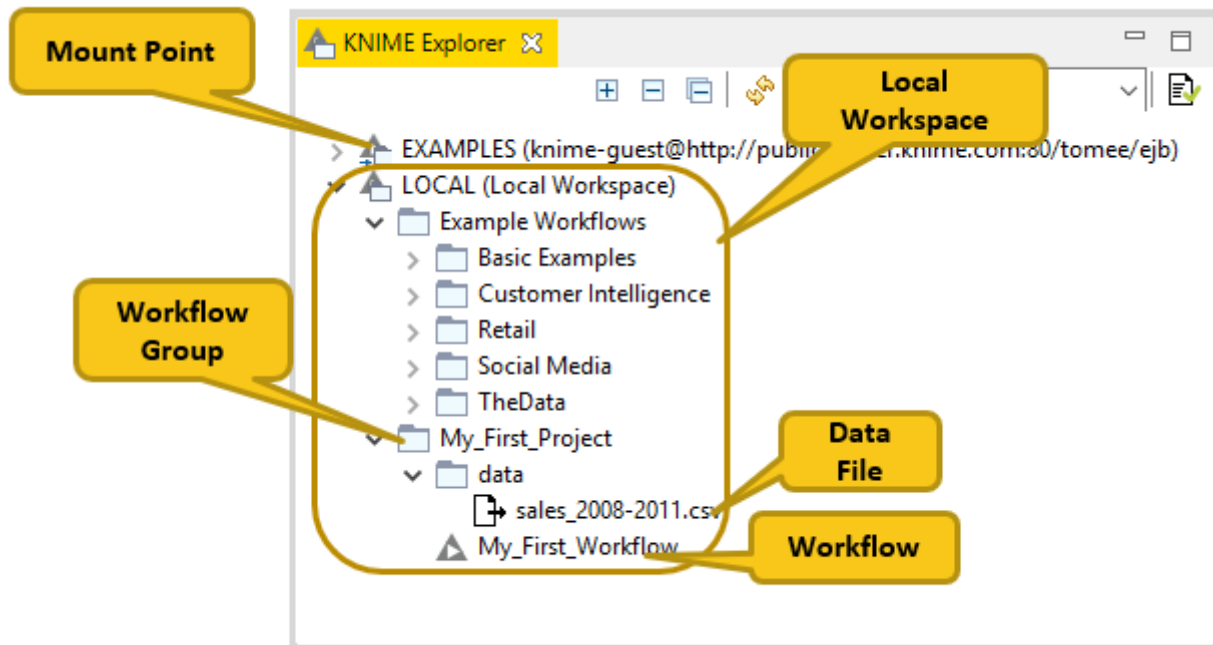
Mount Point

KNIME Explorer

Local Workspace

EXAMPLES (knime-guest@http://publi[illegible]r.knime.com:80/tomee/ejb)

LOCAL (Local Workspace)

Example Workflows

Basic Examples

Customer Intelligence

Retail

Social Media

TheData

Workflow Group

My_First_Project

data

sales_2008-2011.csv

My_First_Workflow

Data File

Workflow